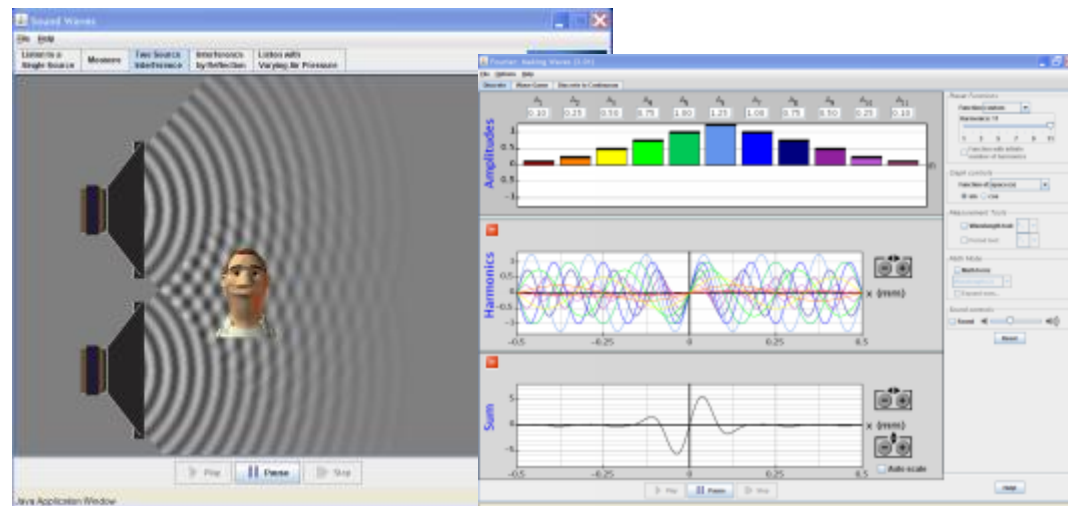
Sound Waves
File Help
Listen to a Single Source | Measure | Two Source Interference | Interference by Reflection | Listen with Varying Air Pressure

Play | Pause | Step
Java Application Window

Fourier: Making Waves (1.0)
File Options Help
Discrete | Wave Game | Discrete to Continuous

$A_1$ 0.10 | $A_2$ 0.25 | $A_3$ 0.50 | $A_4$ 0.75 | $A_5$ 1.00 | $A_6$ 1.25 | $A_7$ 1.00 | $A_8$ 0.75 | $A_9$ 0.50 | $A_{10}$ 0.25 | $A_{11}$ 0.10

Amplitudes
1
0.5
0
-0.5
-1

Harmonics
1
0.5
0
-0.5
-1
x (mm)
-0.5 -0.25 0 0.25 0.5

Sum
5
0
-5
x (mm)
-0.5 -0.25 0 0.25 0.5
Auto scale

Play | Pause | Step

Wave Functions
Function: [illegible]
Harmonics: 11
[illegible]

Graph controls
Function of: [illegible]
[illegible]

Measurement Tools
Wavelength tool
Period tool

Math Mode
Math forms
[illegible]

Sound controls
Sound

Reset

Help